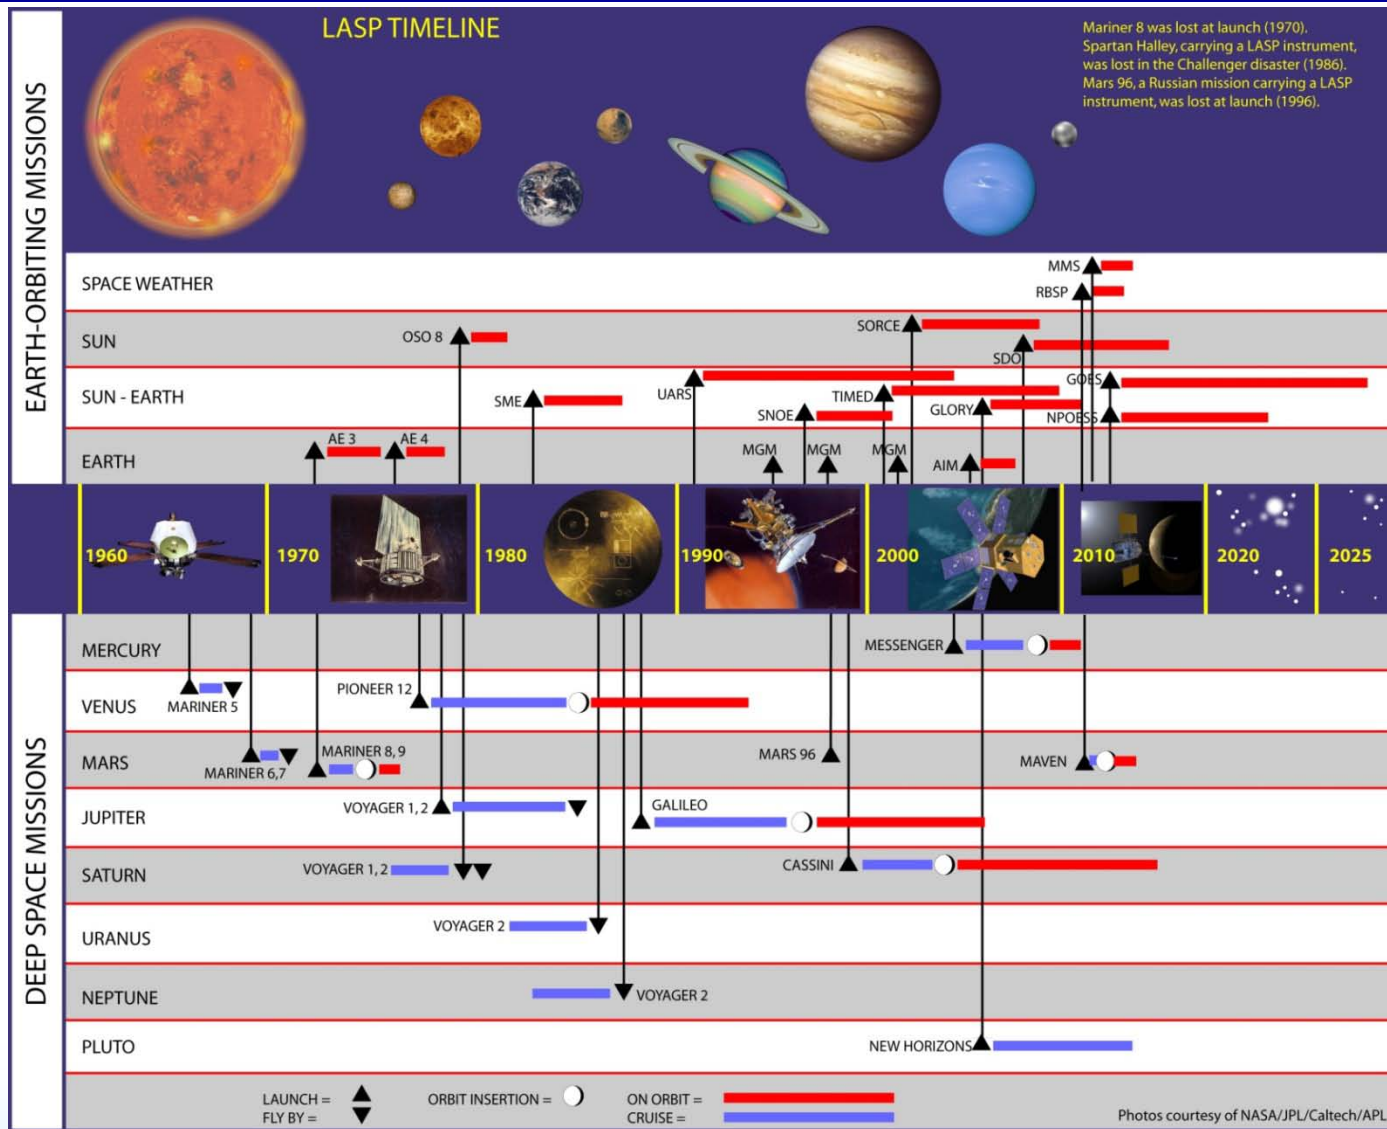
LASP TIMELINE

Mariner 8 was lost at launch (1970). Spartan Halley, carrying a LASP instrument, was lost in the Challenger disaster (1986). Mars 96, a Russian mission carrying a LASP instrument, was lost at launch (1996).

EARTH-ORBITING MISSIONS

SPACE WEATHER
MMS
RBSP

SUN
OSO 8
SORCE
SDO

SUN - EARTH
SME
UARS
TIMED
SNOE
GLORY
GOES
NPOESS

EARTH
AE 3
AE 4
MGM
MGM
MGM
AIM

1960
1970
1980
1990
2000
2010
2020
2025

DEEP SPACE MISSIONS

MERCURY
MESSENGER

VENUS
MARINER 5
PIONEER 12

MARS
MARINER 6,7
MARINER 8, 9
MARS 96
MAVEN

JUPITER
VOYAGER 1, 2
GALILEO

SATURN
VOYAGER 1, 2
CASSINI

URANUS
VOYAGER 2

NEPTUNE
VOYAGER 2

PLUTO
NEW HORIZONS

LAUNCH =
FLY BY =
ORBIT INSERTION =
ON ORBIT =
CRUISE =

Photos courtesy of NASA/JPL/Caltech/APL